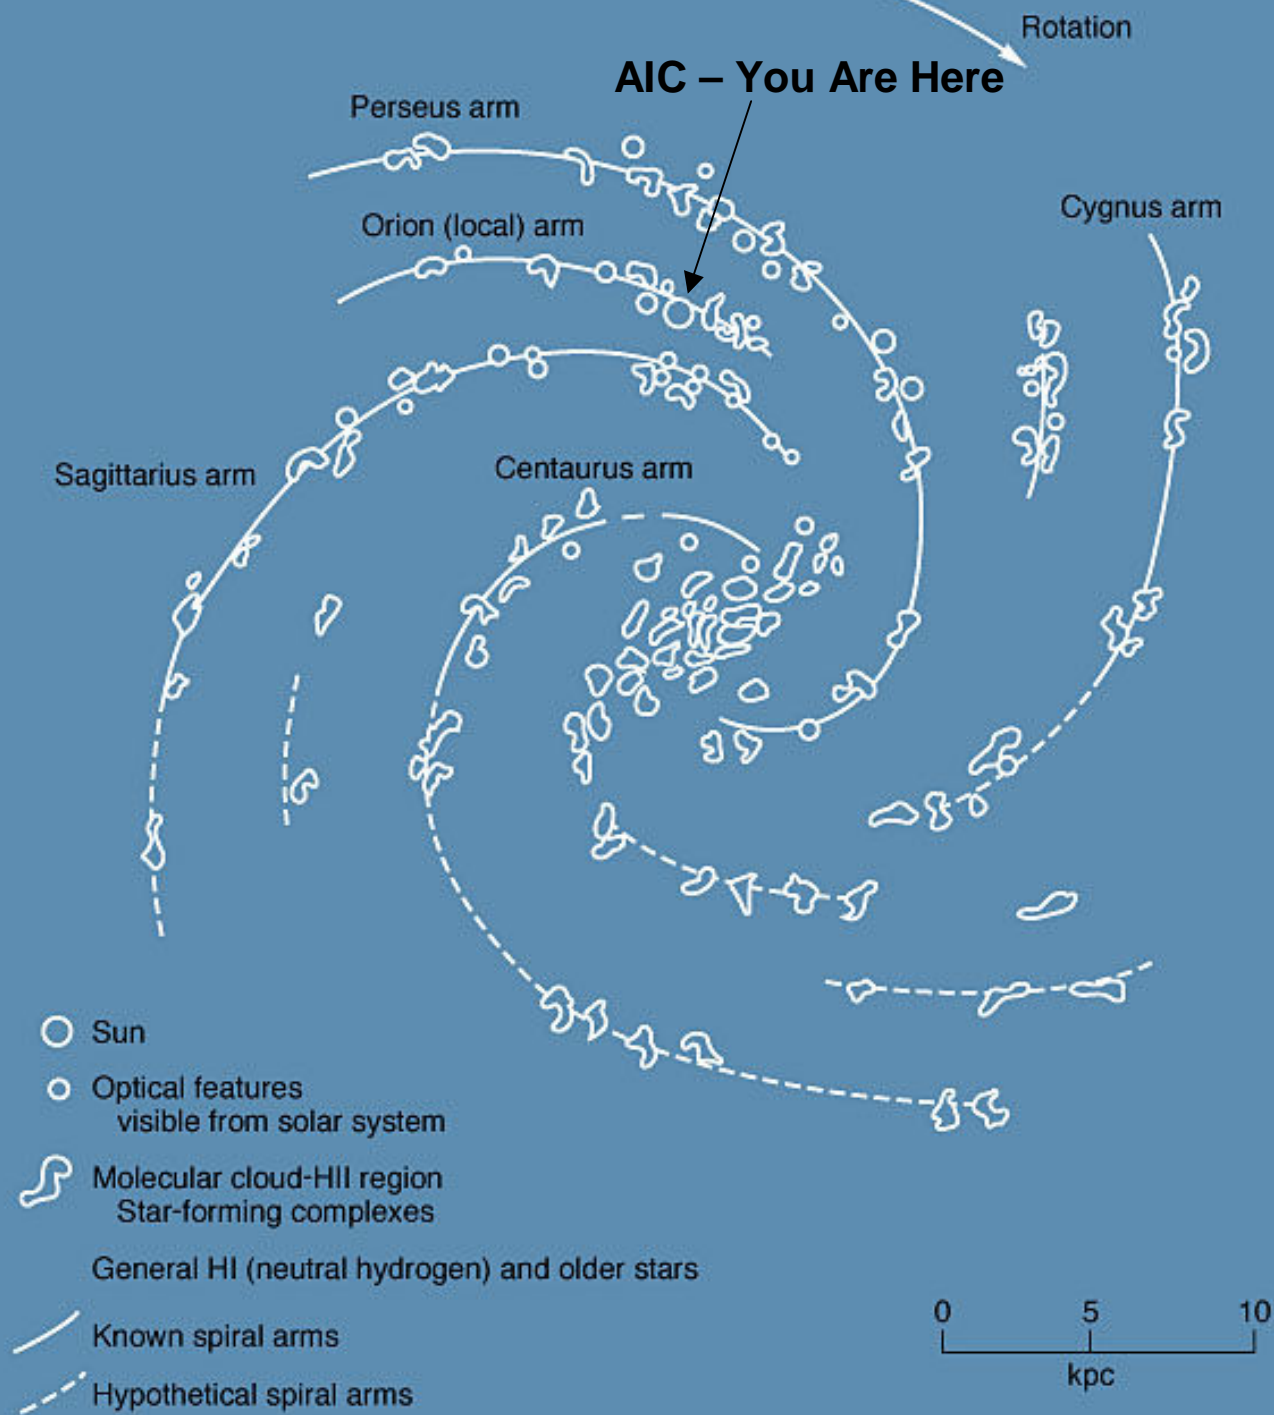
Rotation

AIC – You Are Here

Perseus arm

Orion (local) arm

Cygnus arm

Sagittarius arm

Centaurus arm

Sun

Optical features visible from solar system

Molecular cloud-HII region Star-forming complexes

General HI (neutral hydrogen) and older stars

Known spiral arms

Hypothetical spiral arms

0 5 10
kpc